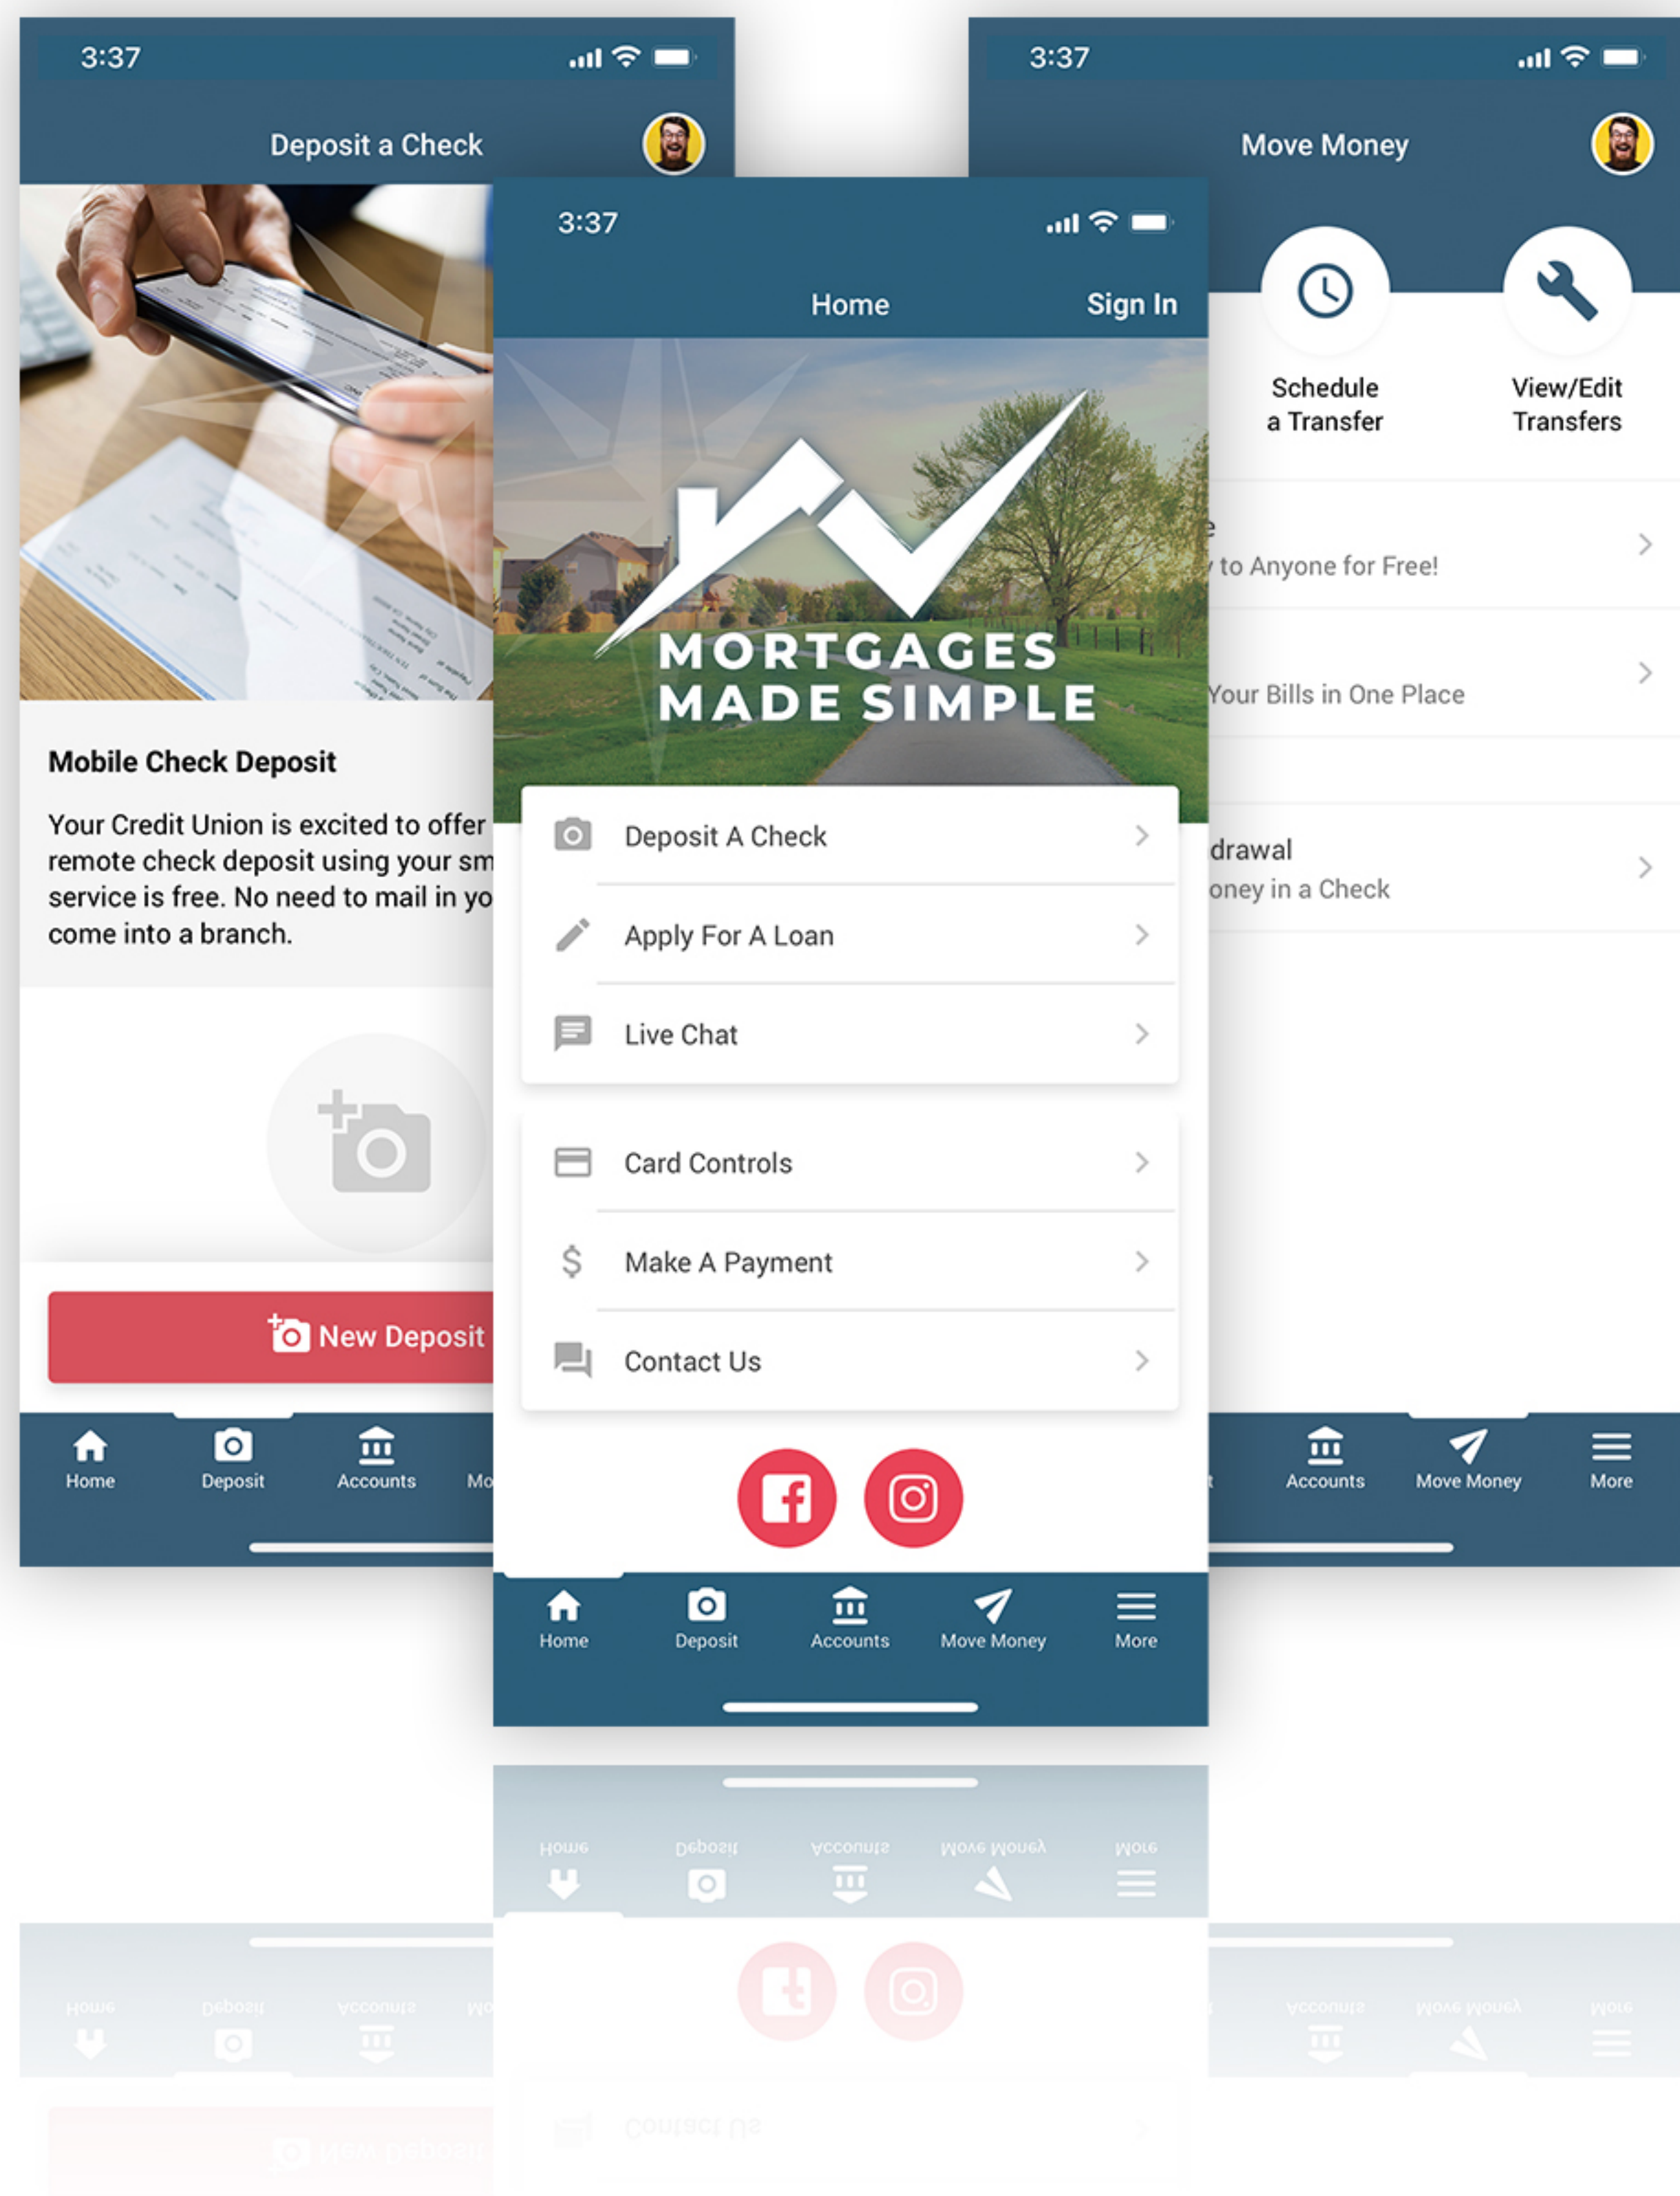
3:37

Deposit a Check

Mobile Check Deposit

Your Credit Union is excited to offer remote check deposit using your sm service is free. No need to mail in yo come into a branch.

New Deposit

Home
Deposit
Accounts
Mo

3:37

Move Money

Schedule a Transfer

View/Edit Transfers

e
to Anyone for Free!

Your Bills in One Place

drawal
oney in a Check

Accounts
Move Money
More

3:37

Home

Sign In

MORTGAGES MADE SIMPLE

Deposit A Check

Apply For A Loan

Live Chat

Card Controls

Make A Payment

Contact Us

Home
Deposit
Accounts
Move Money
More